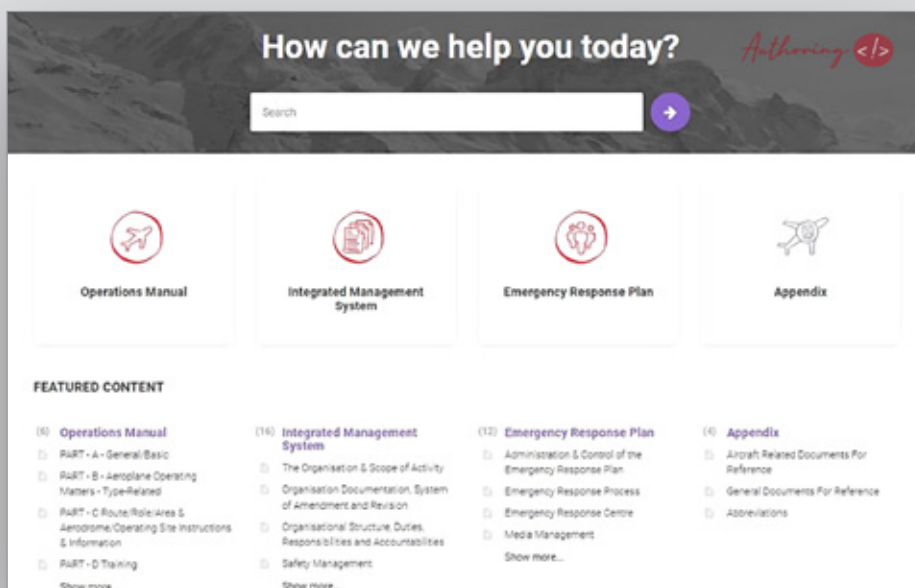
How can we help you today?

Authoring </>

Search

Operations Manual

Integrated Management System

Emergency Response Plan

Appendix

FEATURED CONTENT

(6) Operations Manual

PART - A - General/Basic

PART - B - Aeroplane Operating Matters - Type-Related

PART - C Route/Role/Area & Aerodrome/Operating Site Instructions & Information

PART - D Training

Show more...

(16) Integrated Management System

The Organisation & Scope of Activity

Organisation Documentation, System of Amendment and Revision

Organisational Structure, Duties, Responsibilities and Accountabilities

Safety Management

Show more...

(12) Emergency Response Plan

Administration & Control of the Emergency Response Plan

Emergency Response Process

Emergency Response Centre

Media Management

Show more...

(4) Appendix

Aircraft Related Documents For Reference

General Documents For Reference

Abbreviations